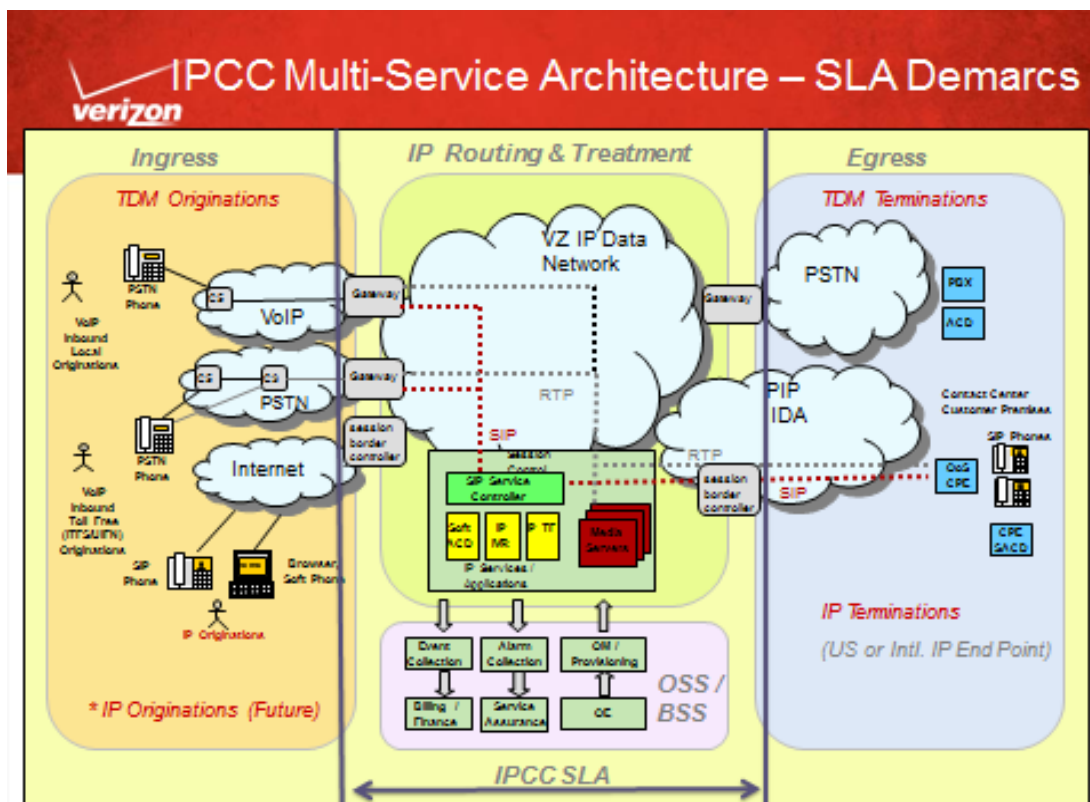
IPCC Multi-Service Architecture – SLA Demarcs

verizon

Ingress

TDM Originations

PSTN Phone

CS

VoIP

VoIP Inbound Local Originations

CS

CS

PSTN

PSTN Phone

VoIP Inbound Toll Free (ITFS/IIFN) Originations

Internet

SIP Phone

Browser Soft Phone

IP Originations

* IP Originations (Future)

IP Routing & Treatment

Gateway

Gateway

session border controller

VZ IP Data Network

RTP

SIP

Session Control

SIP Service Controller

Soft ACD

IP IVR

IP TT

Media Servers

IP Services / Applications

Event Collection

Alarm Collection

OM / Provisioning

Billing / Finance

Service Assurance

OC

OSS / BSS

IPCC SLA

Egress

TDM Terminations

Gateway

PSTN

PBX

ACD

PIP IDA

RTP

session border controller

SIP

Contact Center Customer Premises

SIP Phones

QoS CPE

CPE SACD

IP Terminations

(US or Intl. IP End Point)